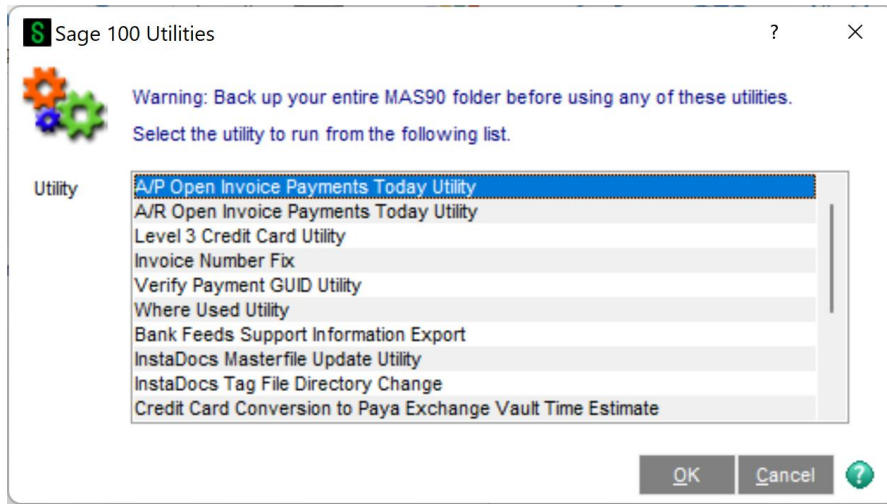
S Sage 100 Utilities ? ×

Warning: Back up your entire MAS90 folder before using any of these utilities.

Select the utility to run from the following list.

Utility

A/P Open Invoice Payments Today Utility
A/R Open Invoice Payments Today Utility
Level 3 Credit Card Utility
Invoice Number Fix
Verify Payment GUID Utility
Where Used Utility
Bank Feeds Support Information Export
InstaDocs Masterfile Update Utility
InstaDocs Tag File Directory Change
Credit Card Conversion to Paya Exchange Vault Time Estimate

OK Cancel ?